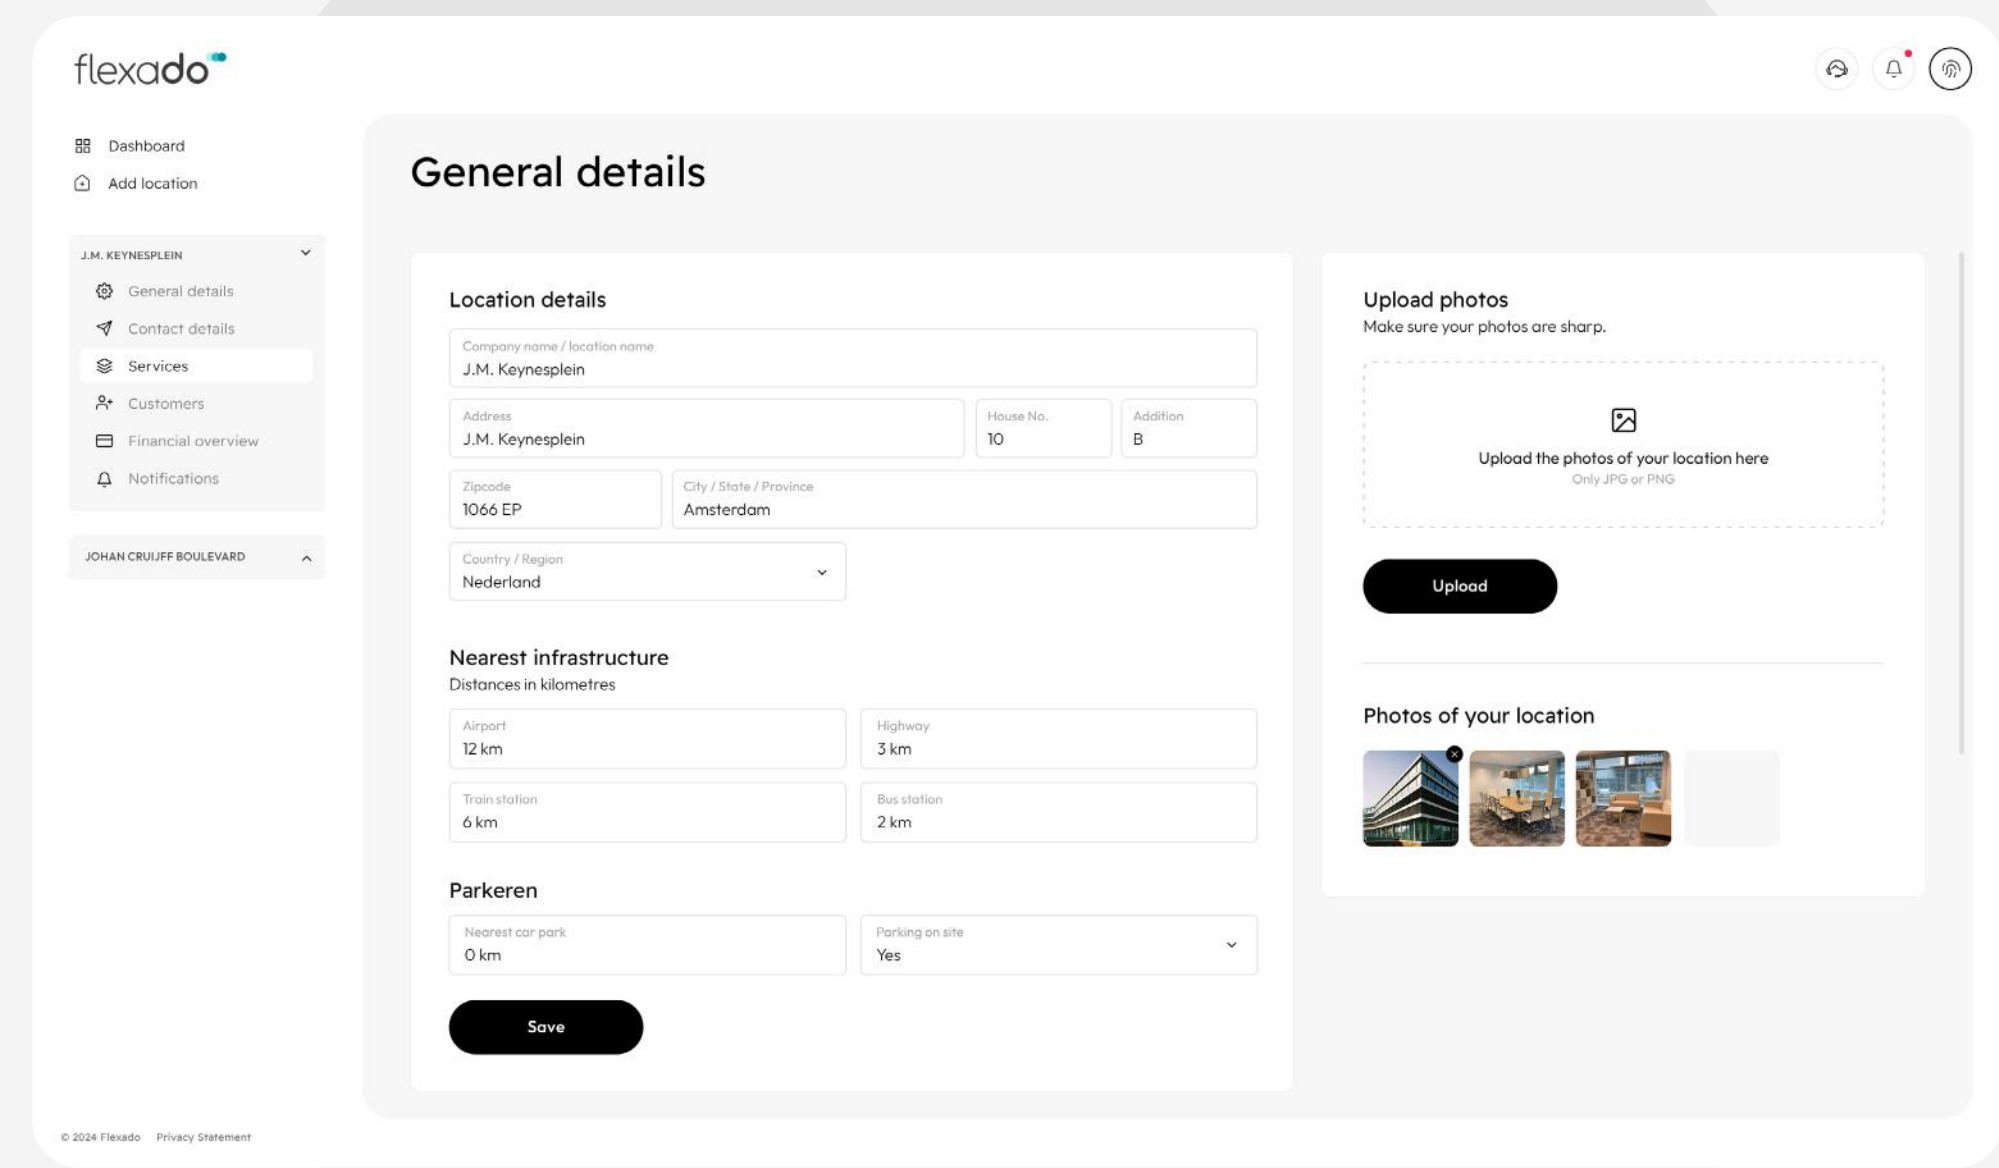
flexado

Dashboard
Add location

J.M. KEYNESPLEIN
General details
Contact details
Services
Customers
Financial overview
Notifications

JOHAN CRUIJFF BOULEVARD

General details

Location details

Company name / location name
J.M. Keynesplein

Address
J.M. Keynesplein

House No.
10

Addition
B

Zipcode
1066 EP

City / State / Province
Amsterdam

Country / Region
Nederland

Nearest infrastructure
Distances in kilometres

Airport
12 km

Highway
3 km

Train station
6 km

Bus station
2 km

Parkeren

Nearest car park
0 km

Parking on site
Yes

Save

Upload photos
Make sure your photos are sharp.

Upload the photos of your location here
Only JPG or PNG

Upload

Photos of your location

© 2024 Flexado Privacy Statement